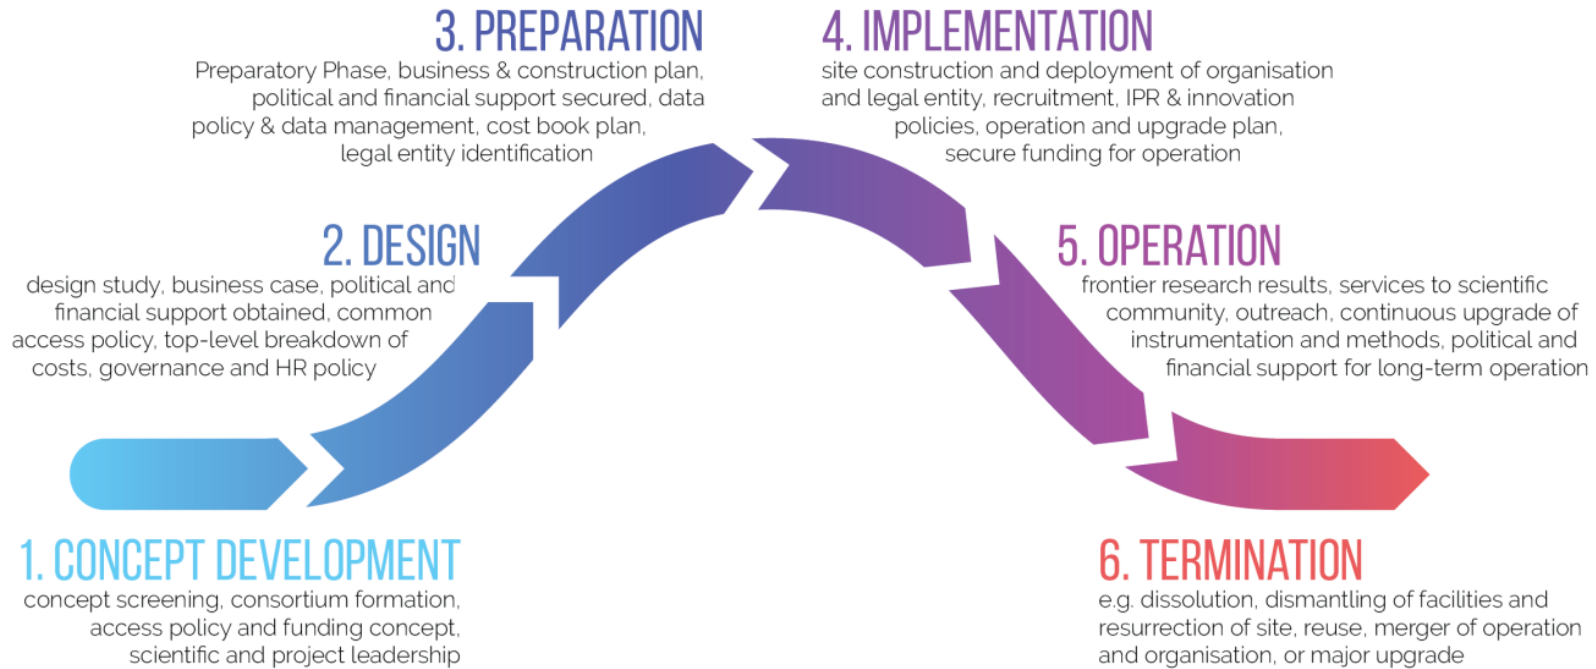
3. PREPARATION
Preparatory Phase, business & construction plan, political and financial support secured, data policy & data management, cost book plan, legal entity identification

4. IMPLEMENTATION
site construction and deployment of organisation and legal entity, recruitment, IPR & innovation policies, operation and upgrade plan, secure funding for operation

2. DESIGN
design study, business case, political and financial support obtained, common access policy, top-level breakdown of costs, governance and HR policy

5. OPERATION
frontier research results, services to scientific community, outreach, continuous upgrade of instrumentation and methods, political and financial support for long-term operation

1. CONCEPT DEVELOPMENT
concept screening, consortium formation, access policy and funding concept, scientific and project leadership

6. TERMINATION
e.g. dissolution, dismantling of facilities and resurrection of site, reuse, merger of operation and organisation, or major upgrade